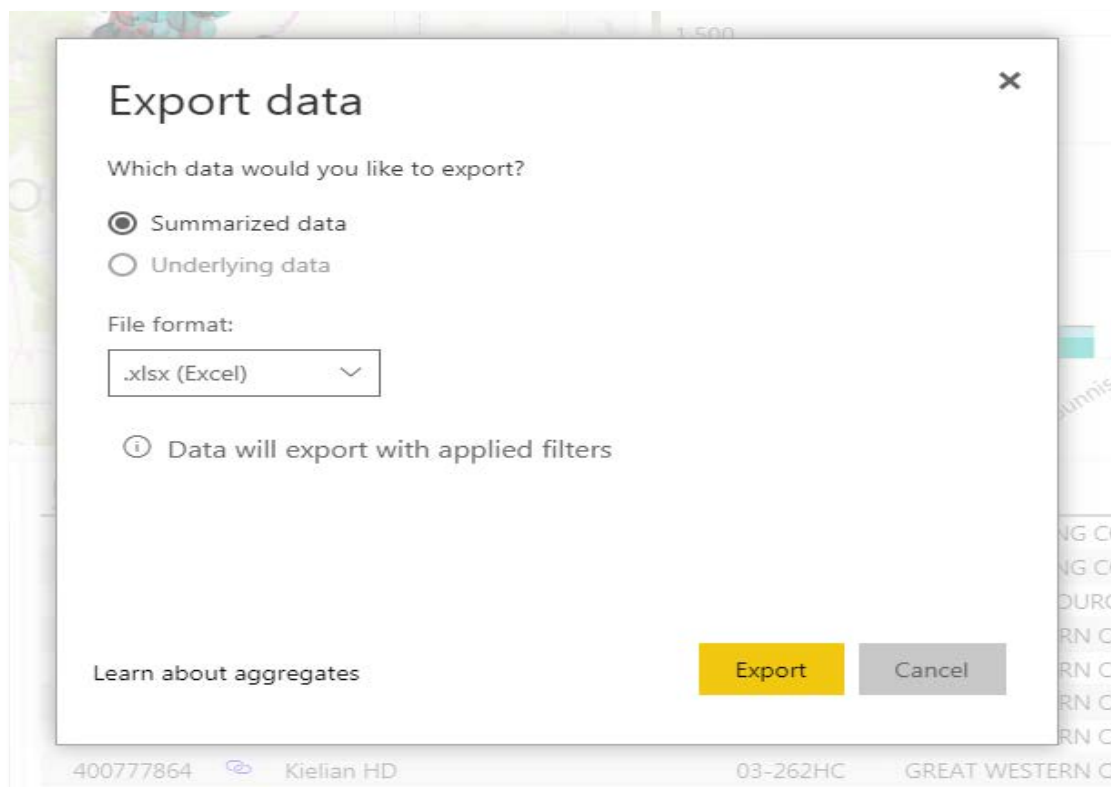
1,500

Export data

×

Which data would you like to export?

Summarized data

Underlying data

File format:

.xlsx (Excel)

Data will export with applied filters

Learn about aggregates

Export

Cancel

NG C
NG C
DURC
RN C
RN C
RN C
RN C

400777864 Kielian HD 03-262HC GREAT WESTERN C